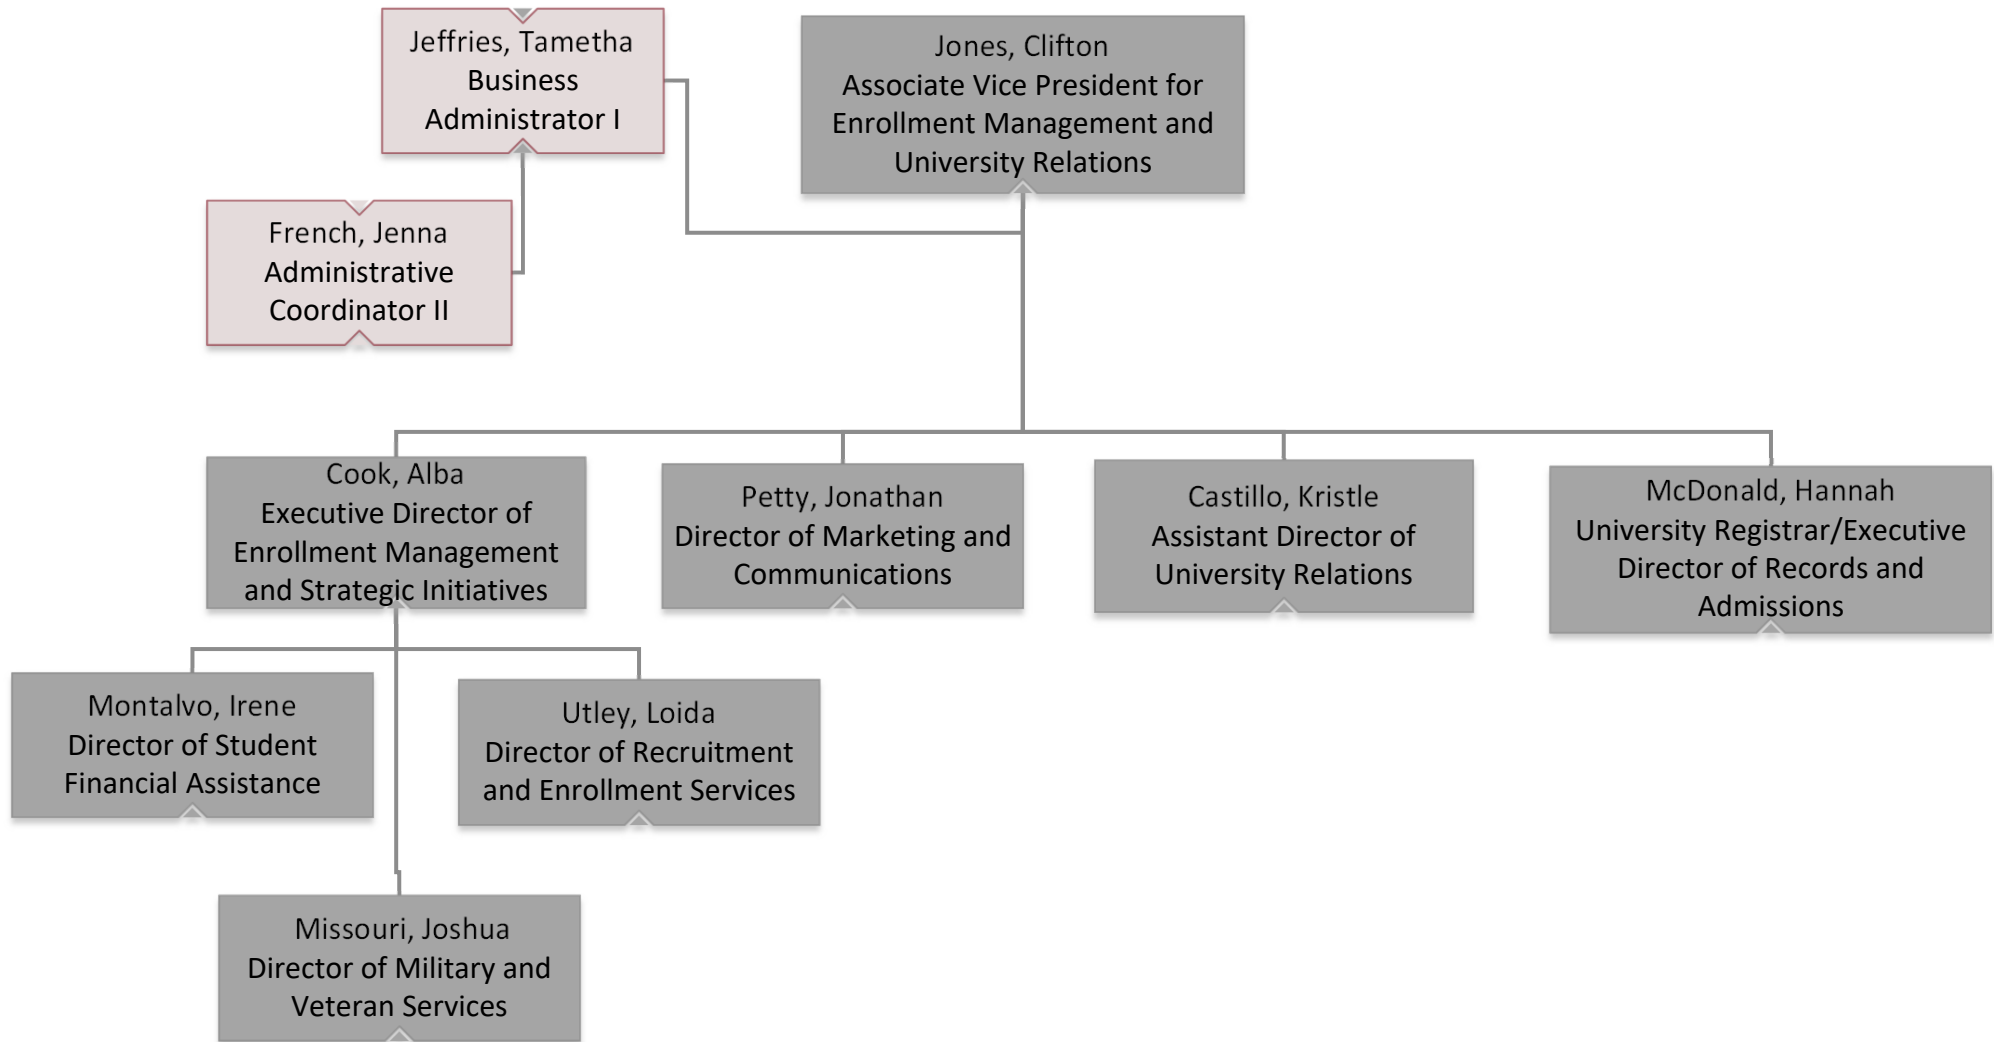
Jones, Clifton
Associate Vice President for Enrollment Management and University Relations

Jeffries, Tametha
Business Administrator I

French, Jenna
Administrative Coordinator II

Cook, Alba
Executive Director of Enrollment Management and Strategic Initiatives

Petty, Jonathan
Director of Marketing and Communications

Castillo, Kristle
Assistant Director of University Relations

McDonald, Hannah
University Registrar/Executive Director of Records and Admissions

Montalvo, Irene
Director of Student Financial Assistance

Utley, Loida
Director of Recruitment and Enrollment Services

Missouri, Joshua
Director of Military and Veteran Services